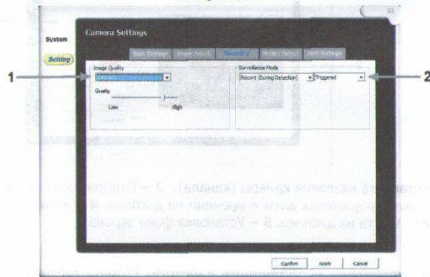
System

Setting

Camera Settings

Basic Settings | Image Adjust | Recording | Motion Detect | Alert Settings

1

2

Image Quality

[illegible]

Quality

Low

High

Surveillance Mode

Record (During Detection)

Triggered

Confirm

Apply

Cancel

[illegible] (камера) . 2 – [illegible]

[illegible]

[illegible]